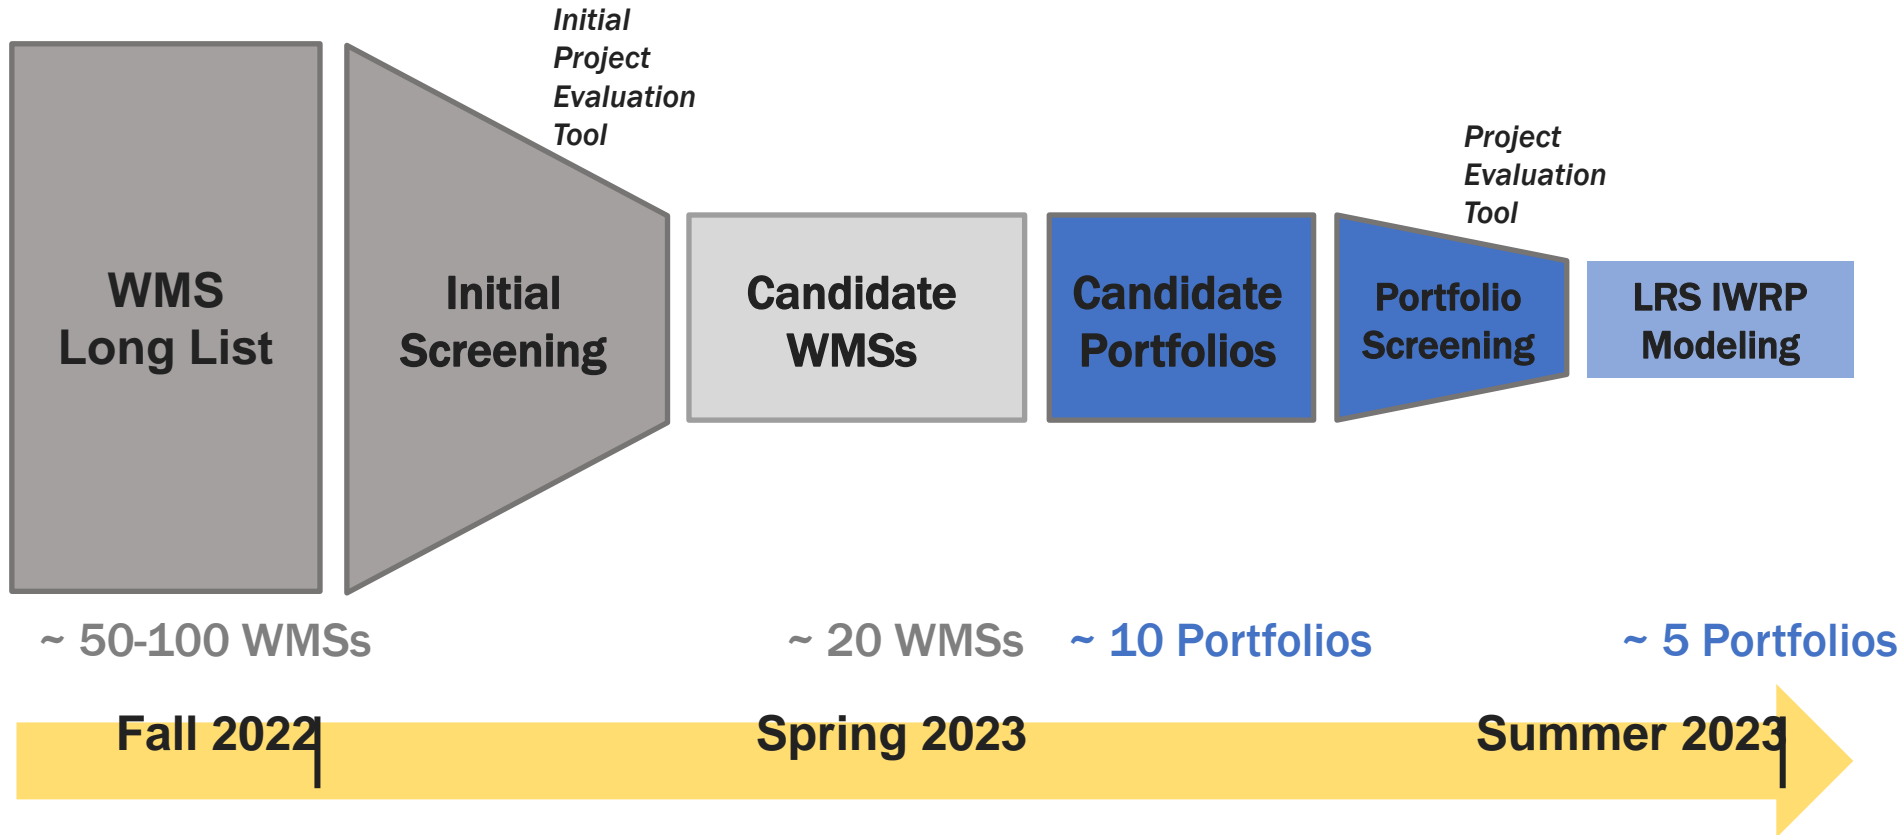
Initial Project Evaluation Tool

WMS Long List

Initial Screening

Candidate WMSs

Candidate Portfolios

Project Evaluation Tool

Portfolio Screening

LRS IWRP Modeling

~ 50-100 WMSs

~ 20 WMSs

~ 10 Portfolios

~ 5 Portfolios

Fall 2022

Spring 2023

Summer 2023